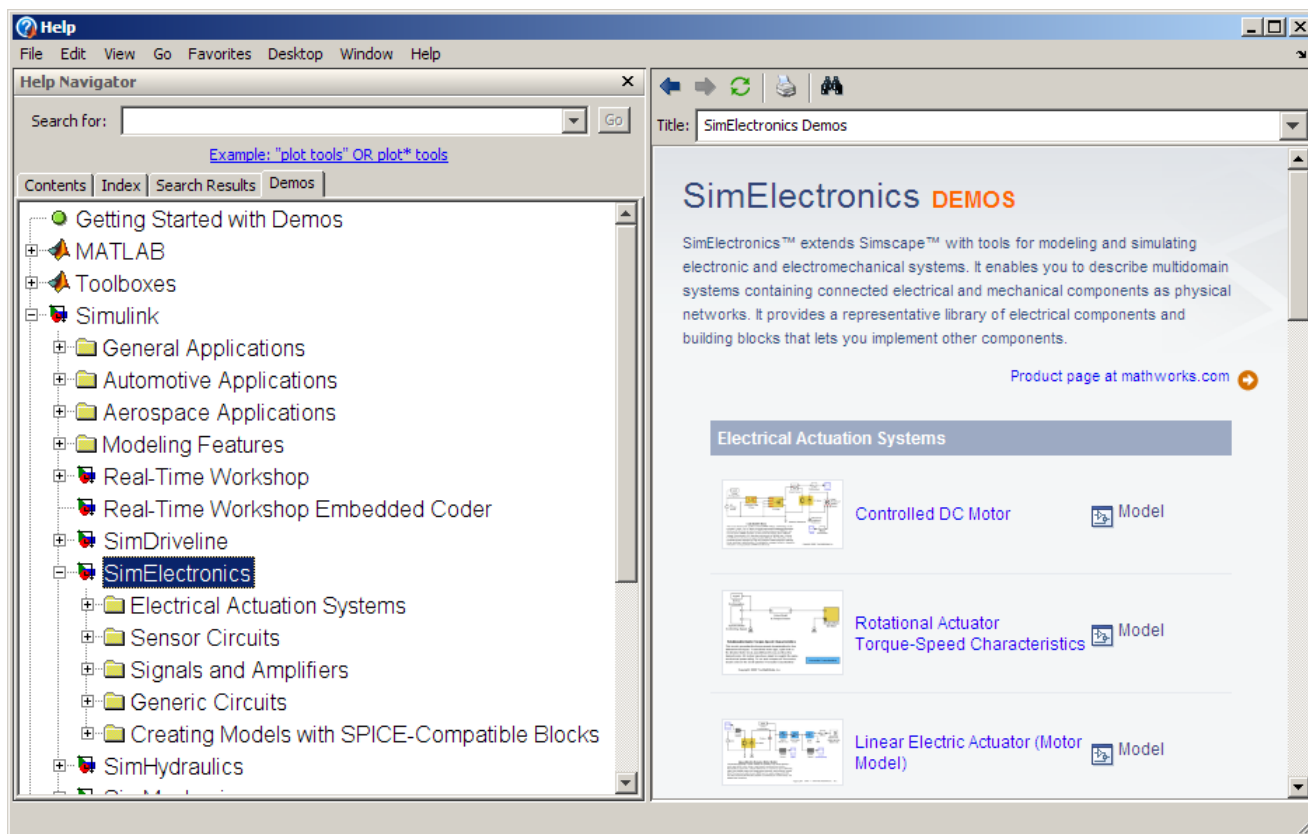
Help

File Edit View Go Favorites Desktop Window Help

Help Navigator

Search for:

Go

Example: "plot tools" OR plot* tools

Contents | Index | Search Results | Demos

Getting Started with Demos
MATLAB
Toolboxes
Simulink
General Applications
Automotive Applications
Aerospace Applications
Modeling Features
Real-Time Workshop
Real-Time Workshop Embedded Coder
SimDriveline
SimElectronics
Electrical Actuation Systems
Sensor Circuits
Signals and Amplifiers
Generic Circuits
Creating Models with SPICE-Compatible Blocks
SimHydraulics
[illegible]

Title: SimElectronics Demos

SimElectronics DEMOS

SimElectronics™ extends Simscape™ with tools for modeling and simulating electronic and electromechanical systems. It enables you to describe multidomain systems containing connected electrical and mechanical components as physical networks. It provides a representative library of electrical components and building blocks that lets you implement other components.

Product page at mathworks.com

Electrical Actuation Systems

Controlled DC Motor
Model

Rotational Actuator Torque-Speed Characteristics
Model

Linear Electric Actuator (Motor Model)
Model